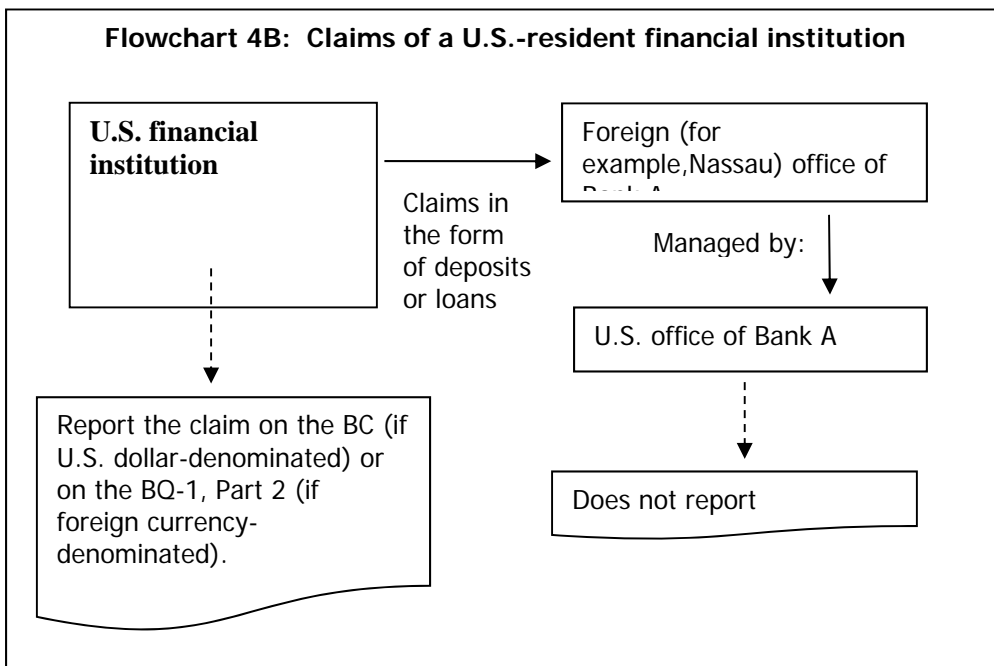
Flowchart 4B: Claims of a U.S.-resident financial institution

U.S. financial institution

Claims in the form of deposits or loans

Foreign (for example,Nassau) office of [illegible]

Managed by:

U.S. office of Bank A

Report the claim on the BC (if U.S. dollar-denominated) or on the BQ-1, Part 2 (if foreign currency-denominated).

Does not report